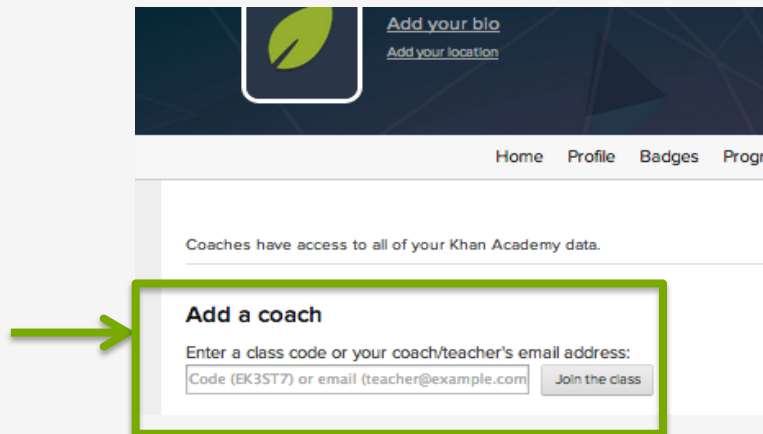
Add your bio
Add your location

Home Profile Badges Progr

Coaches have access to all of your Khan Academy data.

Add a coach

Enter a class code or your coach/teacher's email address:

Code (EK3ST7) or email (teacher@example.com

Join the class